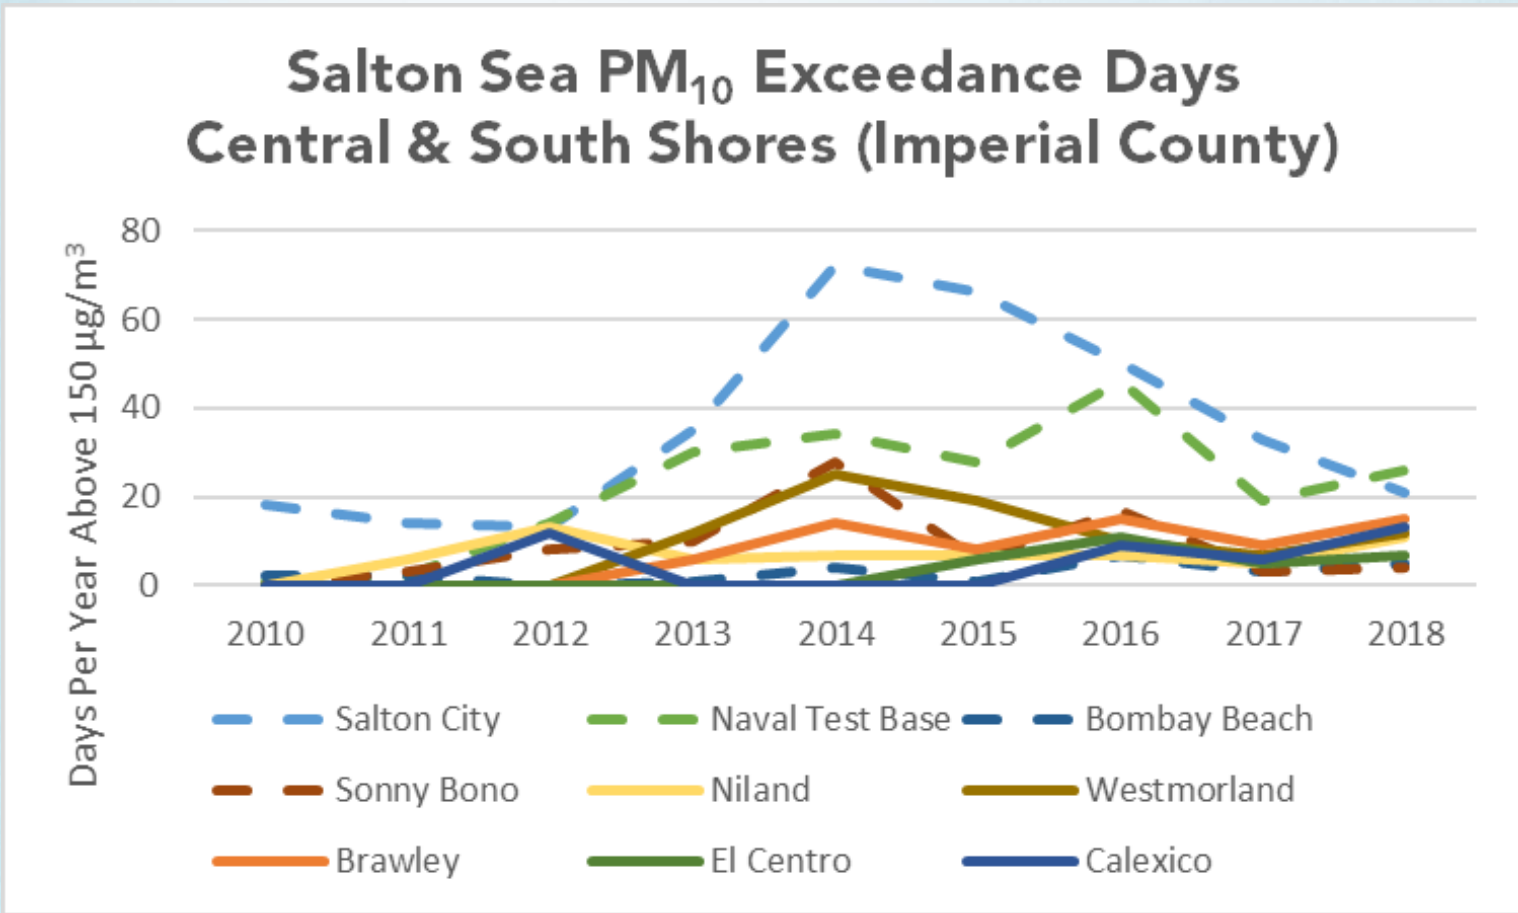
Salton Sea $PM_{10}$ Exceedance Days
Central & South Shores (Imperial County)

Days Per Year Above 150 $\mu g/m^3$

80
60
40
20
0

2010 2011 2012 2013 2014 2015 2016 2017 2018

Salton City
Naval Test Base
Bombay Beach
Sonny Bono
Niland
Westmorland
Brawley
El Centro
Calexico